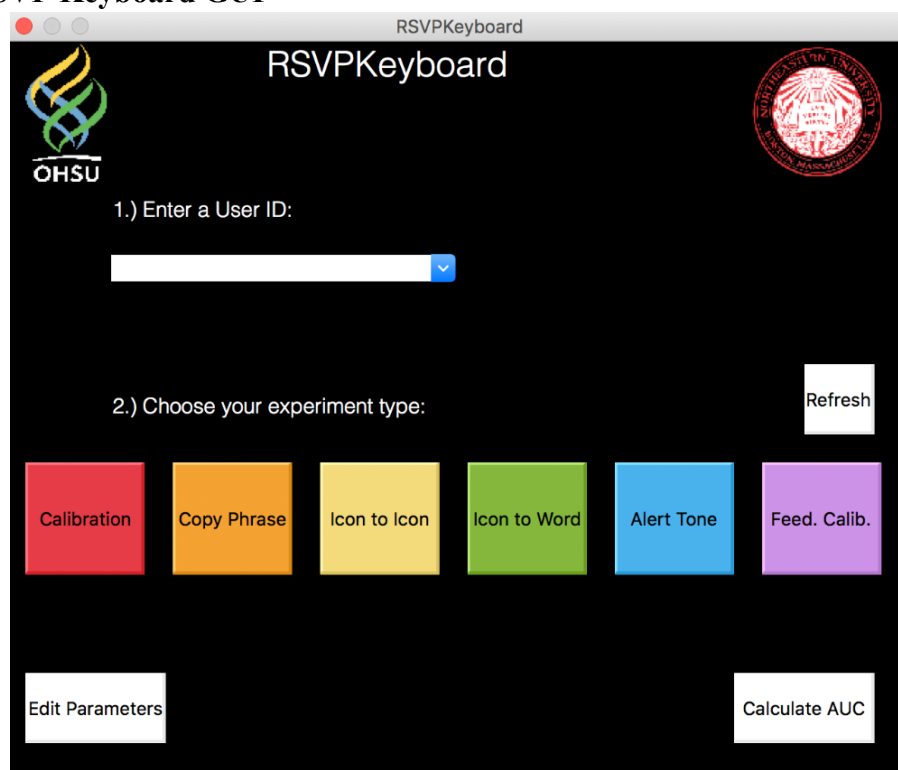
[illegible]VP Keyboard GUI

RSVPKeyboard

RSVPKeyboard

OHSU

NORTHEASTERN UNIVERSITY BOSTON MASSACHUSETTS

1.) Enter a User ID:

2.) Choose your experiment type:

Refresh

Calibration

Copy Phrase

Icon to Icon

Icon to Word

Alert Tone

Feed. Calib.

Edit Parameters

Calculate AUC